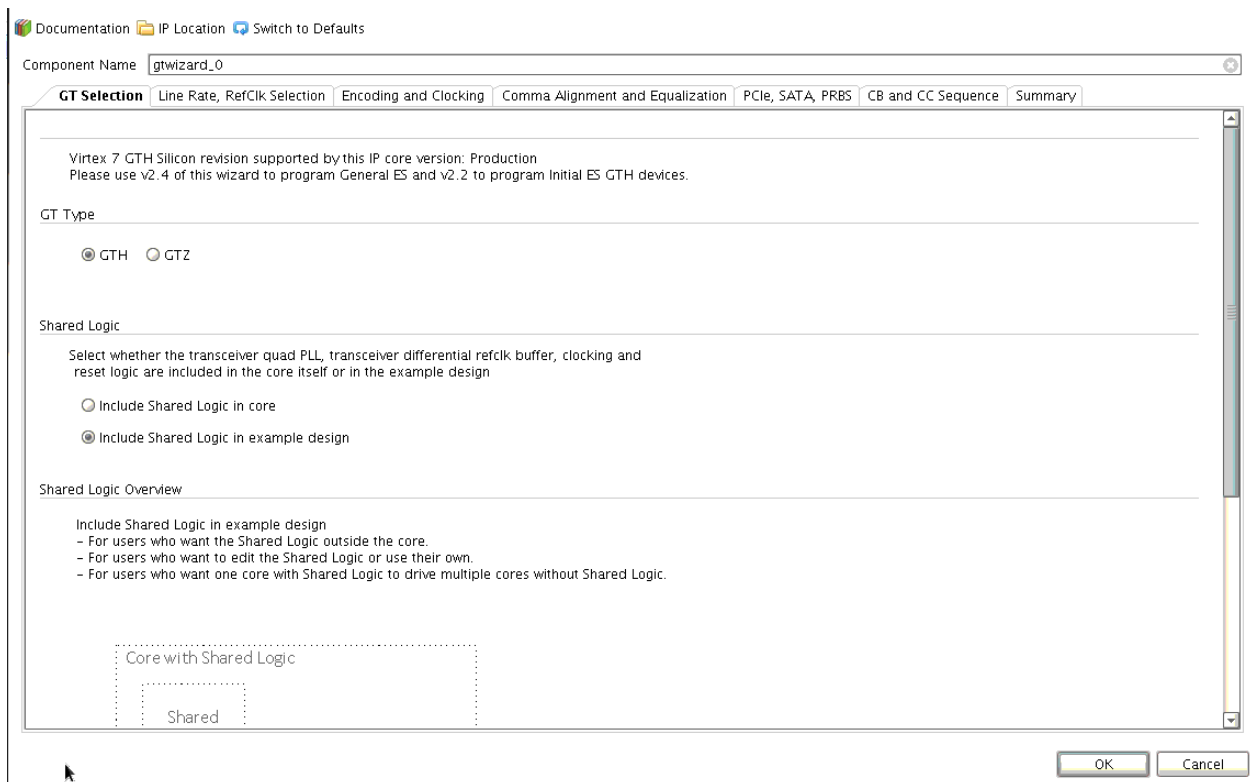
Documentation IP Location Switch to Defaults

Component Name gtwizard_0

GT Selection | Line Rate, RefClk Selection | Encoding and Clocking | Comma Alignment and Equalization | PCIe, SATA, PRBS | CB and CC Sequence | Summary

Virtex 7 GTH Silicon revision supported by this IP core version: Production
Please use v2.4 of this wizard to program General ES and v2.2 to program Initial ES GTH devices.

GT Type

GTH GTZ

Shared Logic

Select whether the transceiver quad PLL, transceiver differential refclk buffer, clocking and reset logic are included in the core itself or in the example design

Include Shared Logic in core

Include Shared Logic in example design

Shared Logic Overview

Include Shared Logic in example design
- For users who want the Shared Logic outside the core.
- For users who want to edit the Shared Logic or use their own.
- For users who want one core with Shared Logic to drive multiple cores without Shared Logic.

Core with Shared Logic

Shared

OK Cancel